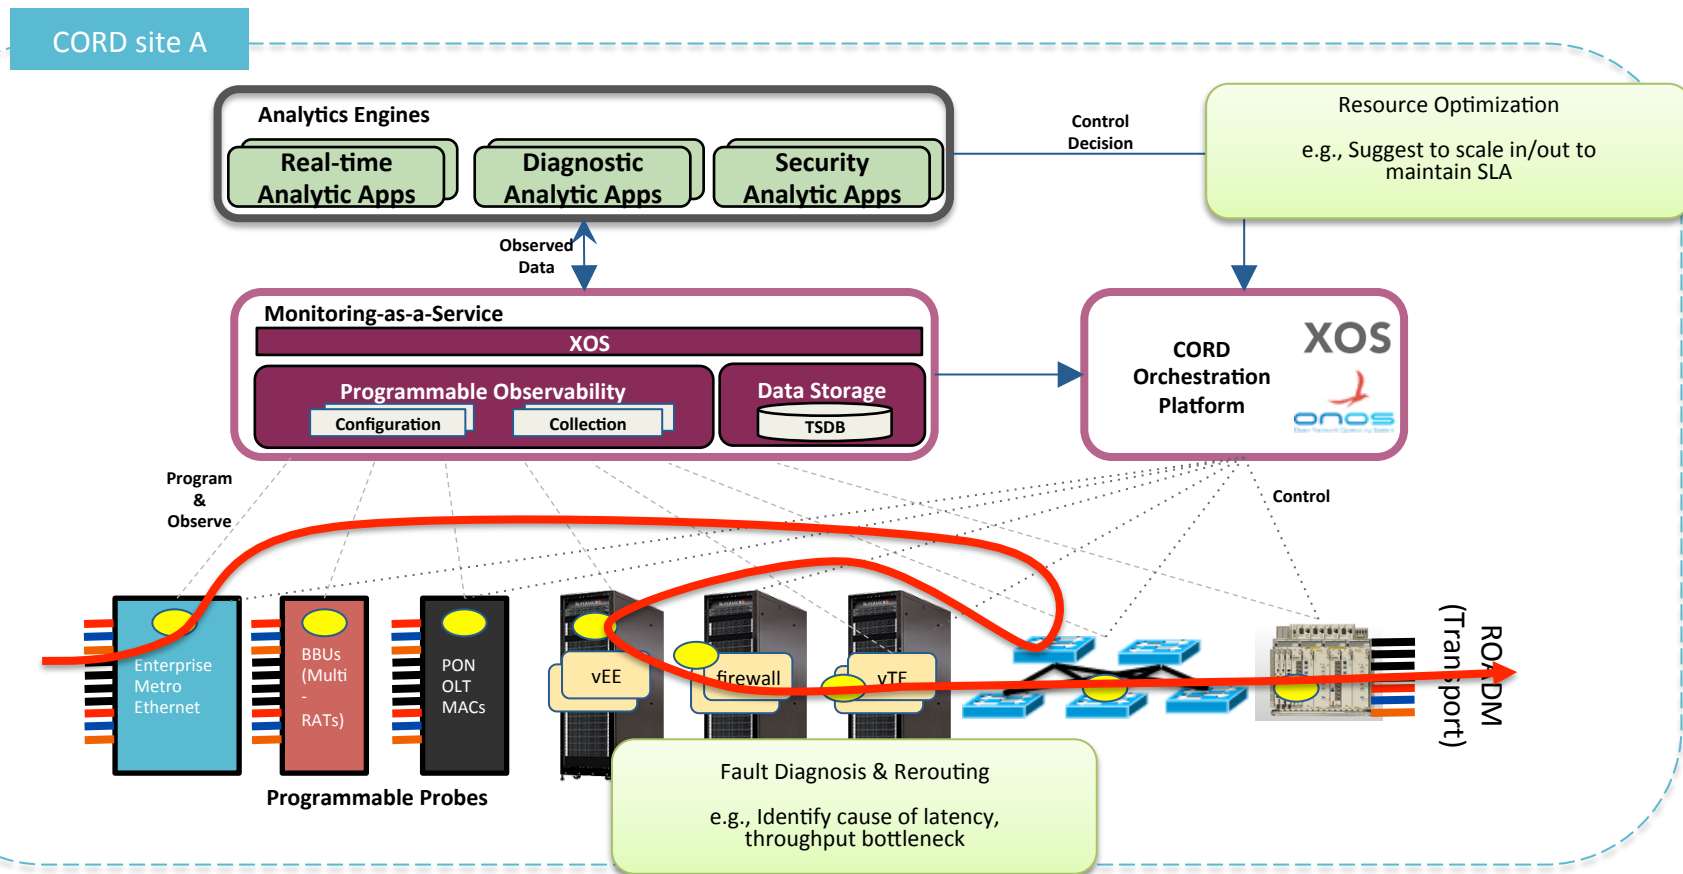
CORD site A

Analytics Engines

Real-time Analytic Apps

Diagnostic Analytic Apps

Security Analytic Apps

Control Decision

Resource Optimization

e.g., Suggest to scale in/out to maintain SLA

Observed Data

Monitoring-as-a-Service

XOS

Programmable Observability

Configuration

Collection

Data Storage

TSDB

CORD Orchestration Platform

XOS

onos

Program & Observe

Control

Enterprise Metro Ethernet

BBUs (Multi - RATs)

PON OLT MACs

vEE

firewall

vTE

ROADM (Transport)

Programmable Probes

Fault Diagnosis & Rerouting

e.g., Identify cause of latency, throughput bottleneck